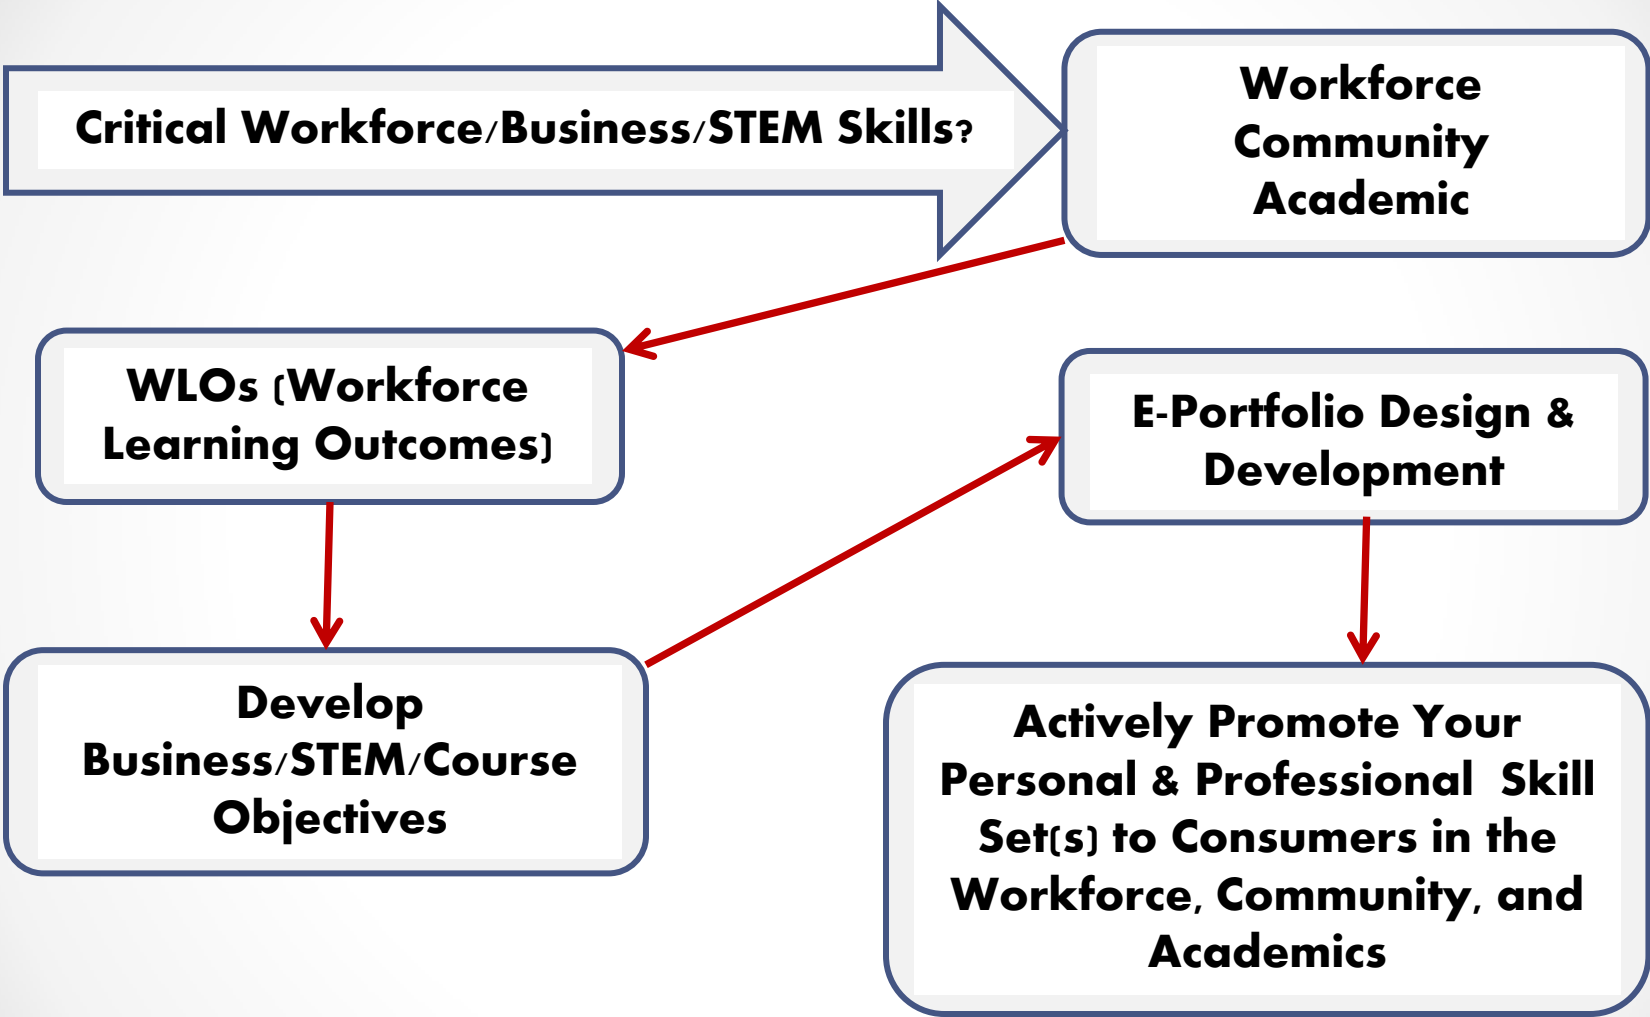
Critical Workforce/Business/STEM Skills?

Workforce
Community
Academic

WLOs (Workforce Learning Outcomes)

E-Portfolio Design & Development

Develop Business/STEM/Course Objectives

Actively Promote Your Personal & Professional Skill Set(s) to Consumers in the Workforce, Community, and Academics